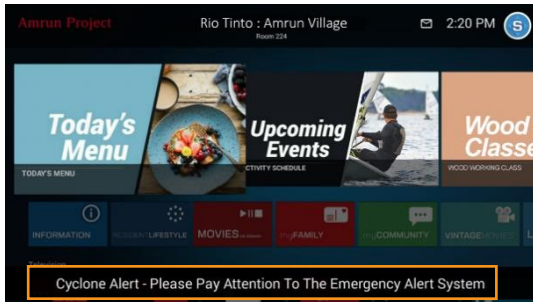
Amrun Project

Rio Tinto : Amrun Village
Room 224

2:20 PM S

Today's Menu
TODAY'S MENU

Upcoming Events
CTIVITY SCHEDULE

Wood Classe
WOOD WORKING CLASS

INFORMATION
RESIDENT LIFESTYLE
MOVIES
myFAMILY
myCOMMUNITY
VINTAGE

Television

Cyclone Alert - Please Pay Attention To The Emergency Alert System